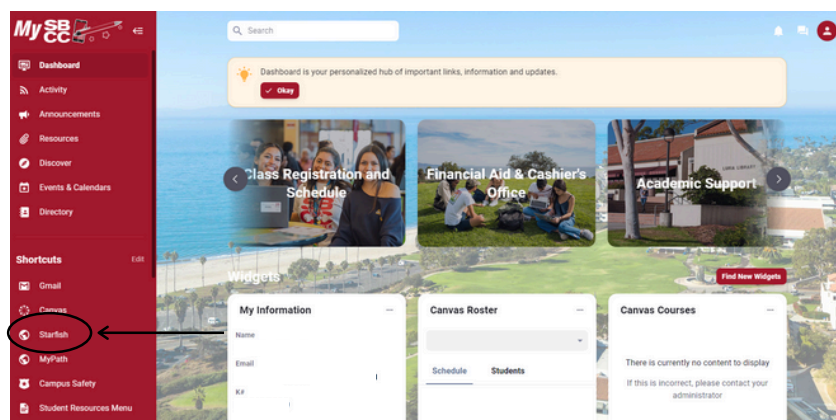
My SBCC

Search

Dashboard
Activity
Announcements
Resources
Discover
Events & Calendars
Directory

Shortcuts Edit
Gmail
Canvas
Starfish
MyPath
Campus Safety
Student Resources Menu

Dashboard is your personalized hub of important links, information and updates.
Okay

Class Registration and Schedule
Financial Aid & Cashier's Office
Academic Support

Widgets
Find New Widgets

My Information
Name
Email
K#

Canvas Roster
Schedule
Students

Canvas Courses
There is currently no content to display
If this is incorrect, please contact your administrator